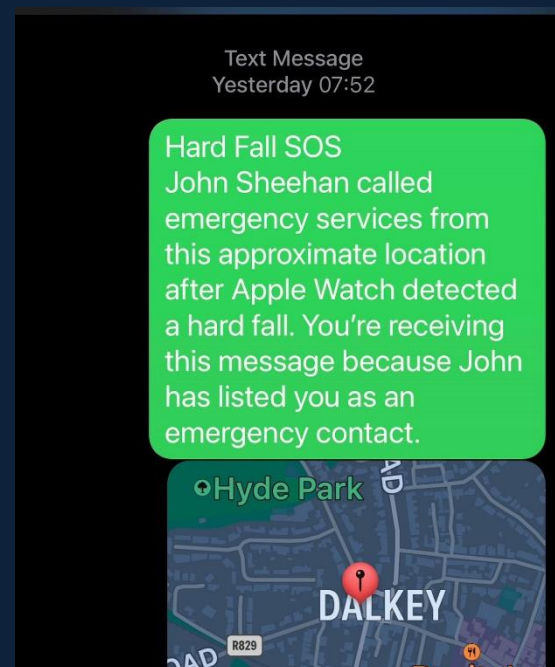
Text Message
Yesterday 07:52

Hard Fall SOS
John Sheehan called emergency services from this approximate location after Apple Watch detected a hard fall. You're receiving this message because John has listed you as an emergency contact.

Hyde Park
AD
DALKEY
R829
OAD